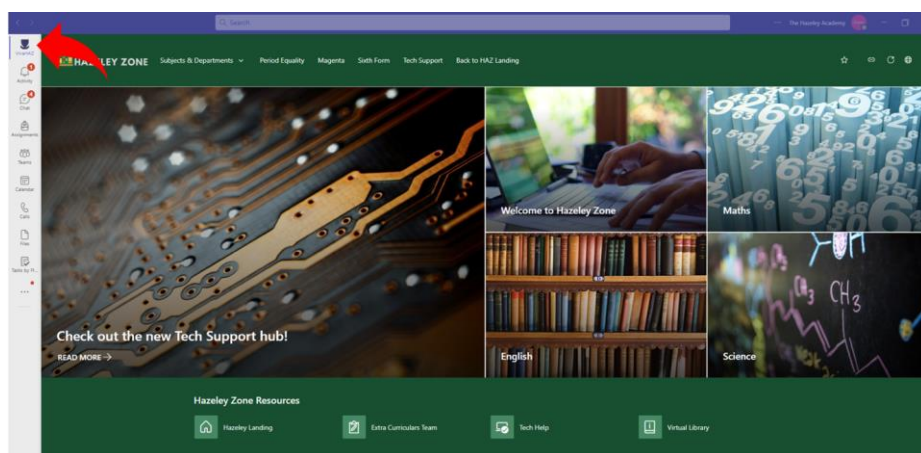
Search

The Hazeley Academy

HazelD

Activity

Chat

Assignments

Teams

Calendar

Calls

Files

Tasks by Pl...

...

HAZELEY ZONE Subjects & Departments Period Equality Magenta Sixth Form Tech Support Back to HAZ Landing

Check out the new Tech Support hub!

READ MORE →

Welcome to Hazeley Zone

Maths

English

Science

Hazeley Zone Resources

Hazeley Landing

Extra Curriculars Team

Tech Help

Virtual Library